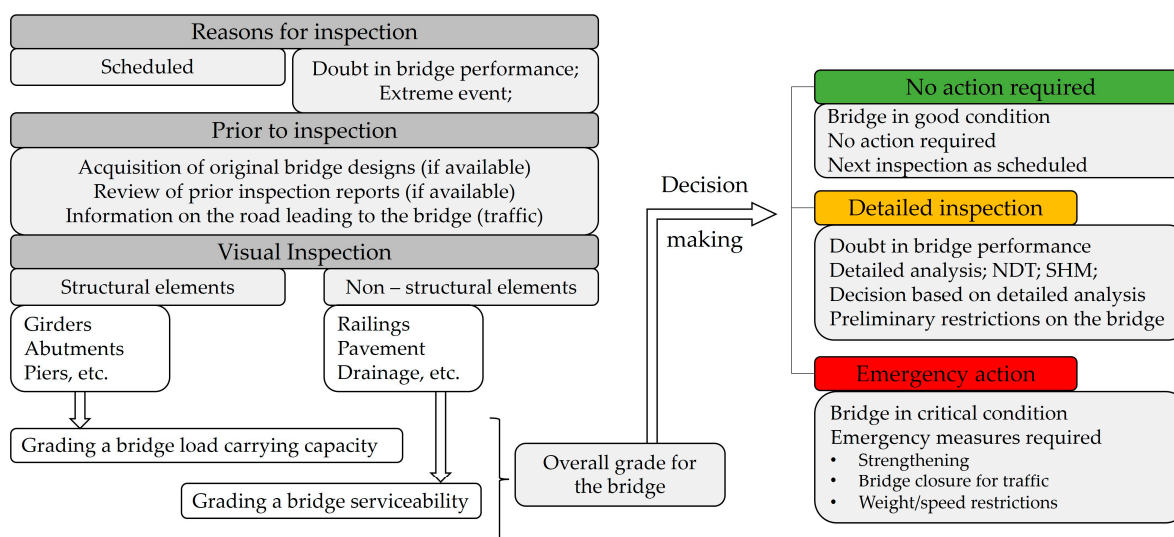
Reasons for inspection

Scheduled

Doubt in bridge performance; Extreme event;

Prior to inspection

Acquisition of original bridge designs (if available)
Review of prior inspection reports (if available)
Information on the road leading to the bridge (traffic)

Visual Inspection

Structural elements

Non – structural elements

Girders
Abutments
Piers, etc.

Railings
Pavement
Drainage, etc.

Grading a bridge load carrying capacity

Grading a bridge serviceability

Overall grade for the bridge

Decision making

No action required

Bridge in good condition
No action required
Next inspection as scheduled

Detailed inspection

Doubt in bridge performance
Detailed analysis; NDT; SHM;
Decision based on detailed analysis
Preliminary restrictions on the bridge

Emergency action

Bridge in critical condition
Emergency measures required
• Strengthening
• Bridge closure for traffic
• Weight/speed restrictions